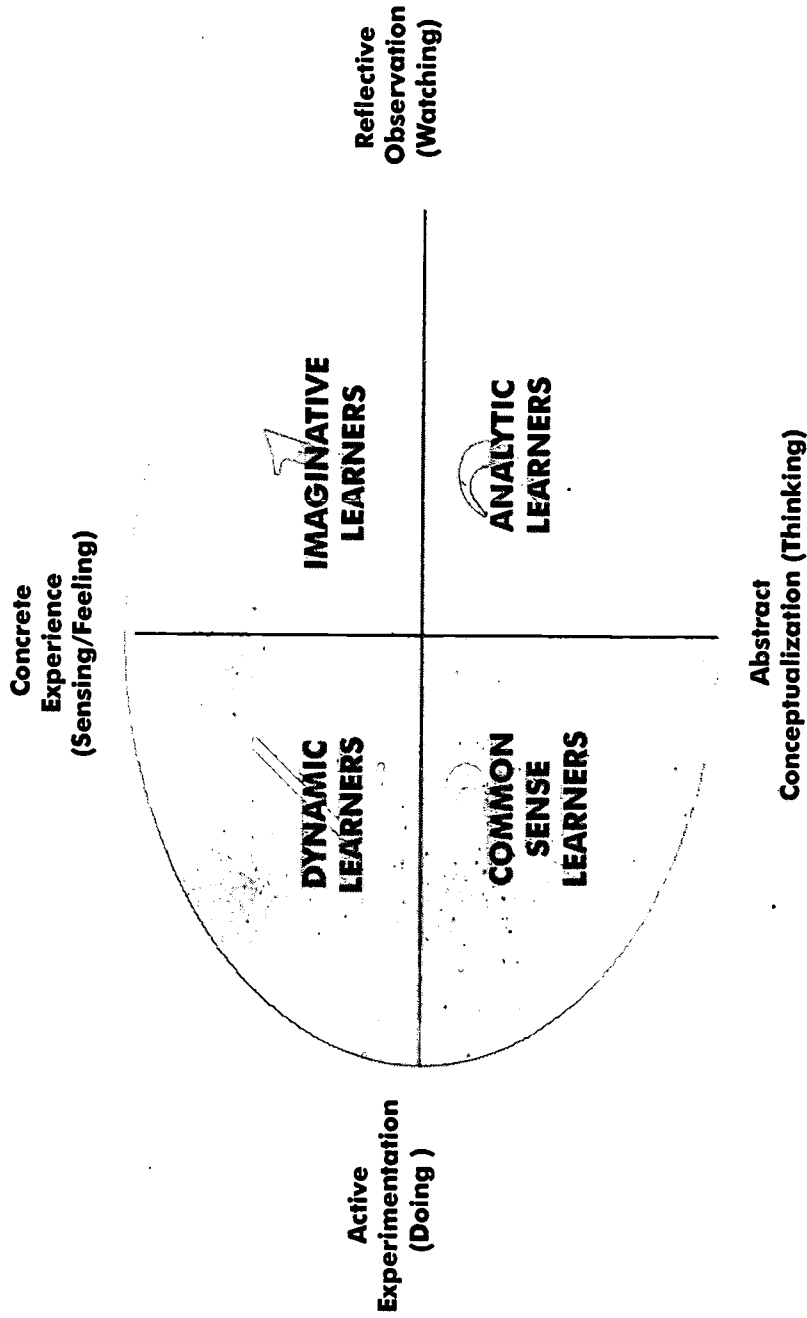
Concrete Experience (Sensing/Feeling)

Reflective Observation (Watching)

IMAGINATIVE LEARNERS

ANALYTIC LEARNERS

DYNAMIC LEARNERS

COMMON SENSE LEARNERS

Active Experimentation (Doing )

Abstract Conceptualization (Thinking)